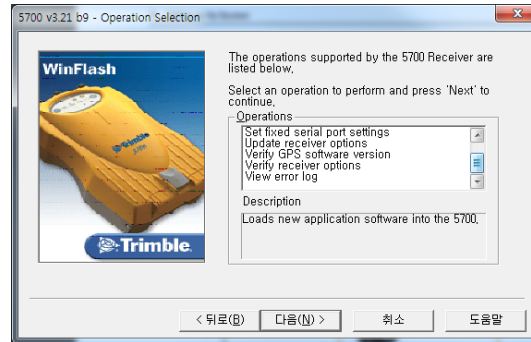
5700 v3.21 b9 - Operation Selection

WinFlash

Trimble

Trimble

The operations supported by the 5700 Receiver are listed below.

Select an operation to perform and press 'Next' to continue.

Operations

Set fixed serial port settings
Update receiver options
Verify GPS software version
Verify receiver options
View error log

Description

Loads new application software into the 5700.

< 뒤로(B)

다음(N) >

취소

도움말